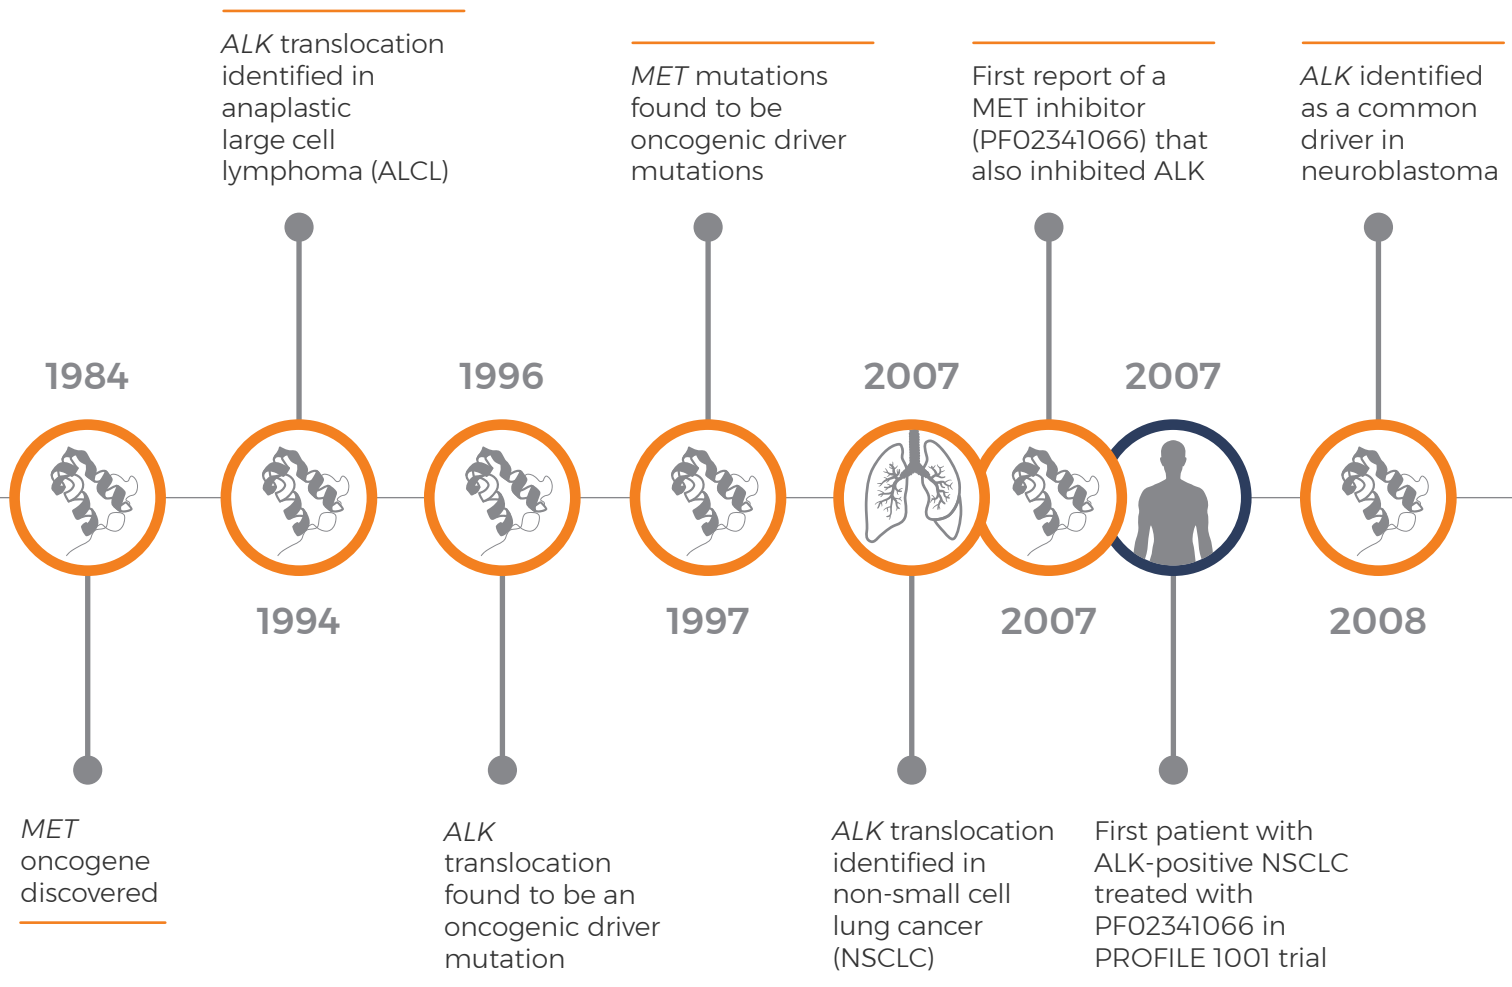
ALK translocation identified in anaplastic large cell lymphoma (ALCL)

MET mutations found to be oncogenic driver mutations

First report of a MET inhibitor (PF02341066) that also inhibited ALK

ALK identified as a common driver in neuroblastoma

1984

1996

2007

2007

1994

1997

2007

2008

MET oncogene discovered

ALK translocation found to be an oncogenic driver mutation

ALK translocation identified in non-small cell lung cancer (NSCLC)

First patient with ALK-positive NSCLC treated with PF02341066 in PROFILE 1001 trial